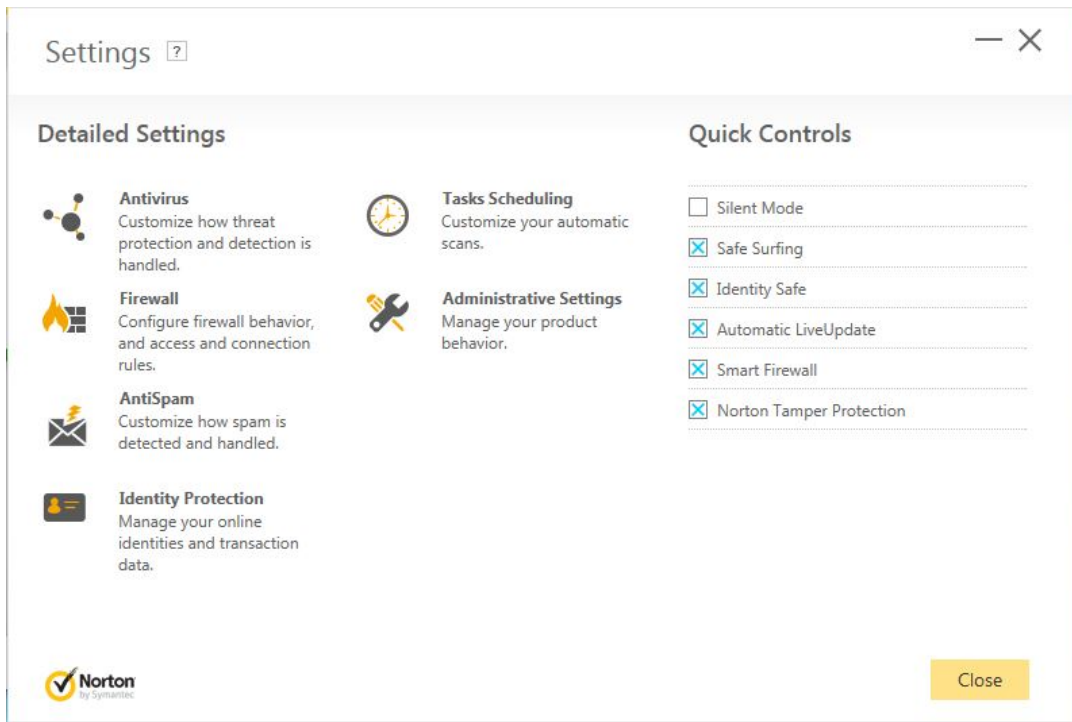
Settings ?

Detailed Settings

Antivirus
Customize how threat protection and detection is handled.

Firewall
Configure firewall behavior, and access and connection rules.

AntiSpam
Customize how spam is detected and handled.

Identity Protection
Manage your online identities and transaction data.

Tasks Scheduling
Customize your automatic scans.

Administrative Settings
Manage your product behavior.

Quick Controls

Silent Mode
Safe Surfing
Identity Safe
Automatic LiveUpdate
Smart Firewall
Norton Tamper Protection

Norton by Symantec

Close